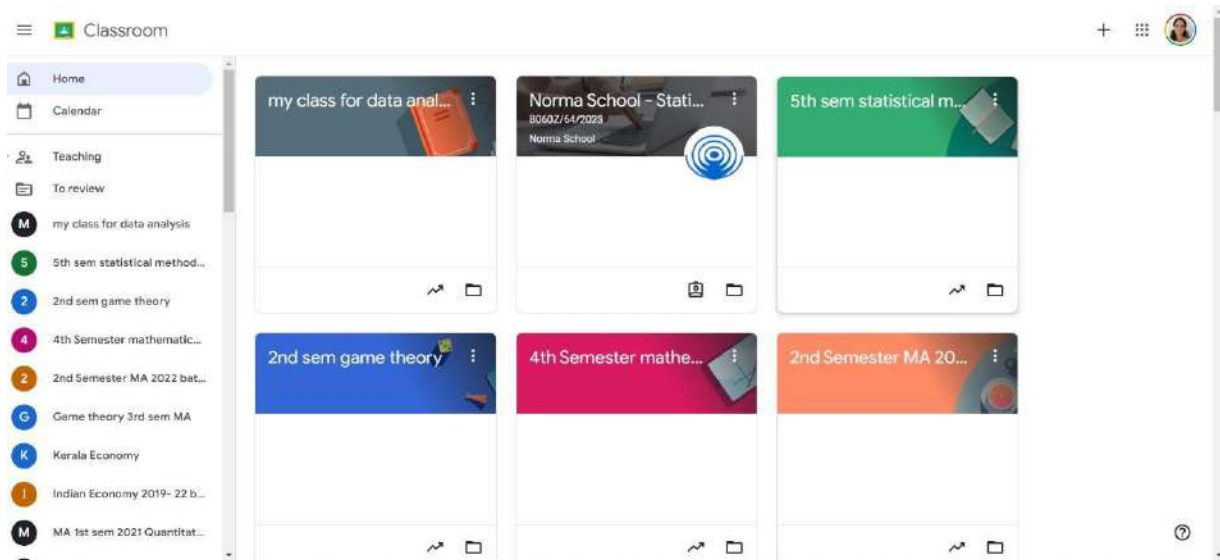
Classroom

Home
Calendar
Teaching
To review
M my class for data analysis
5 5th sem statistical method...
2 2nd sem game theory
4 4th Semester mathematic...
2 2nd Semester MA 2022 bat...
G Game theory 3rd sem MA
K Kerala Economy
I Indian Economy 2019- 22 b...
M MA 1st sem 2021 Quantitat...

my class for data anal...

Norma School - Stati...
B060Z/54/2023
Norma School

5th sem statistical m...

2nd sem game theory

4th Semester mathe...

2nd Semester MA 20...